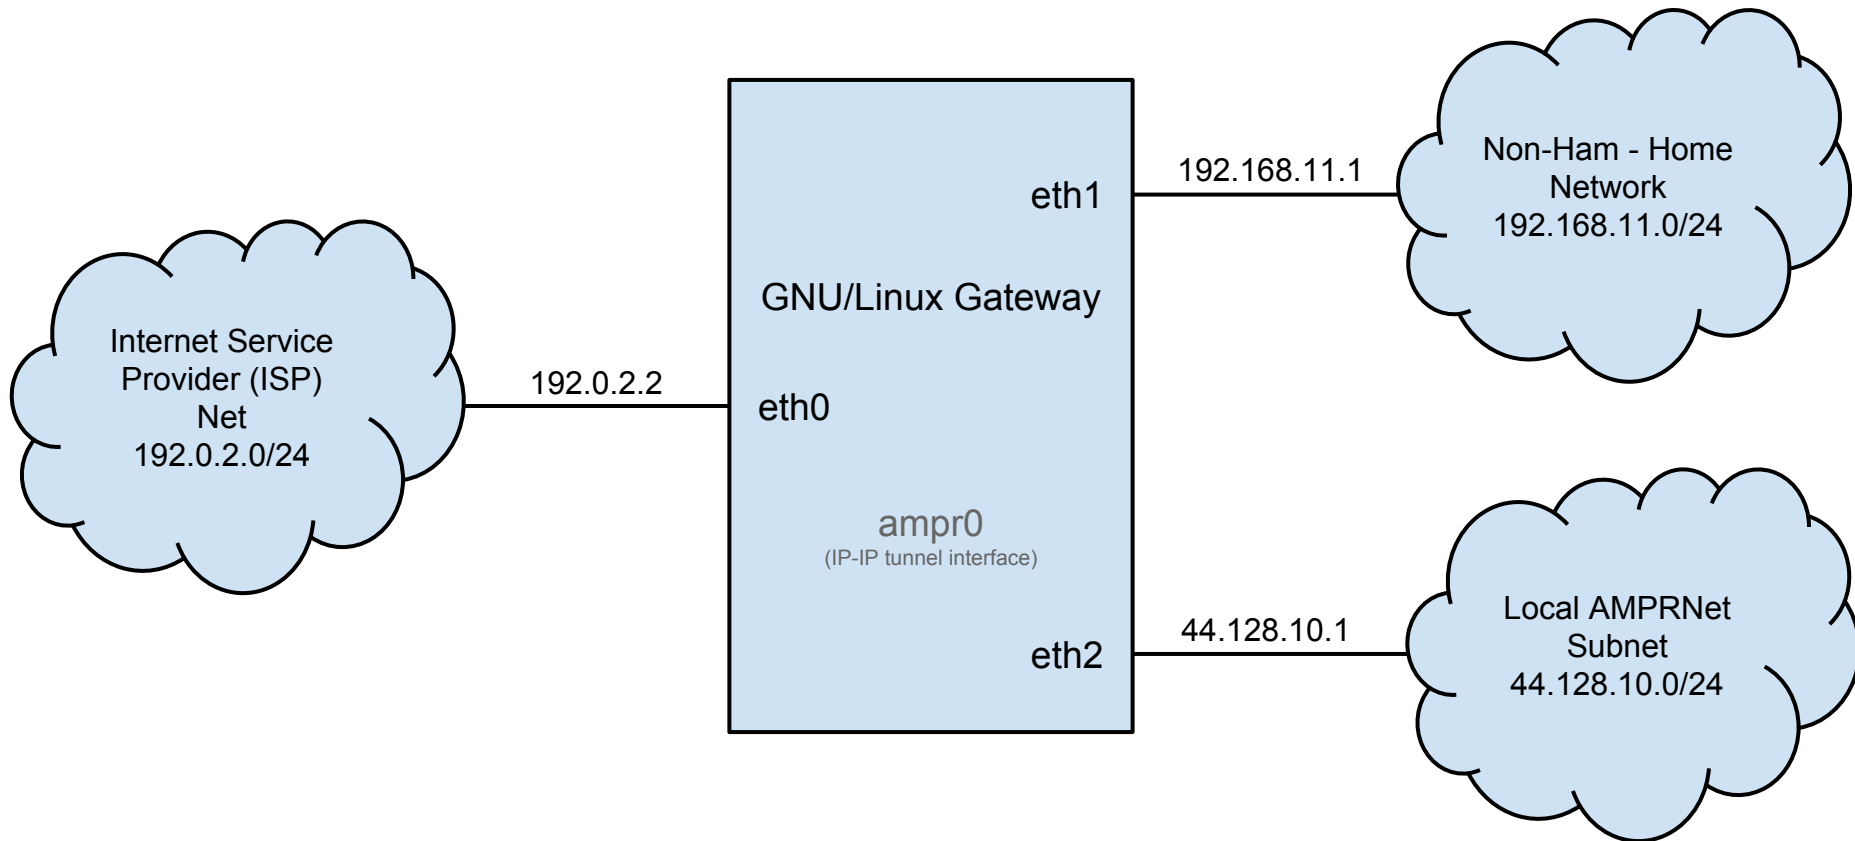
Internet Service Provider (ISP) Net 192.0.2.0/24

192.0.2.2

eth1

GNU/Linux Gateway

eth0

ampr0
(IP-IP tunnel interface)

eth2

192.168.11.1

Non-Ham - Home Network 192.168.11.0/24

44.128.10.1

Local AMPRNet Subnet 44.128.10.0/24